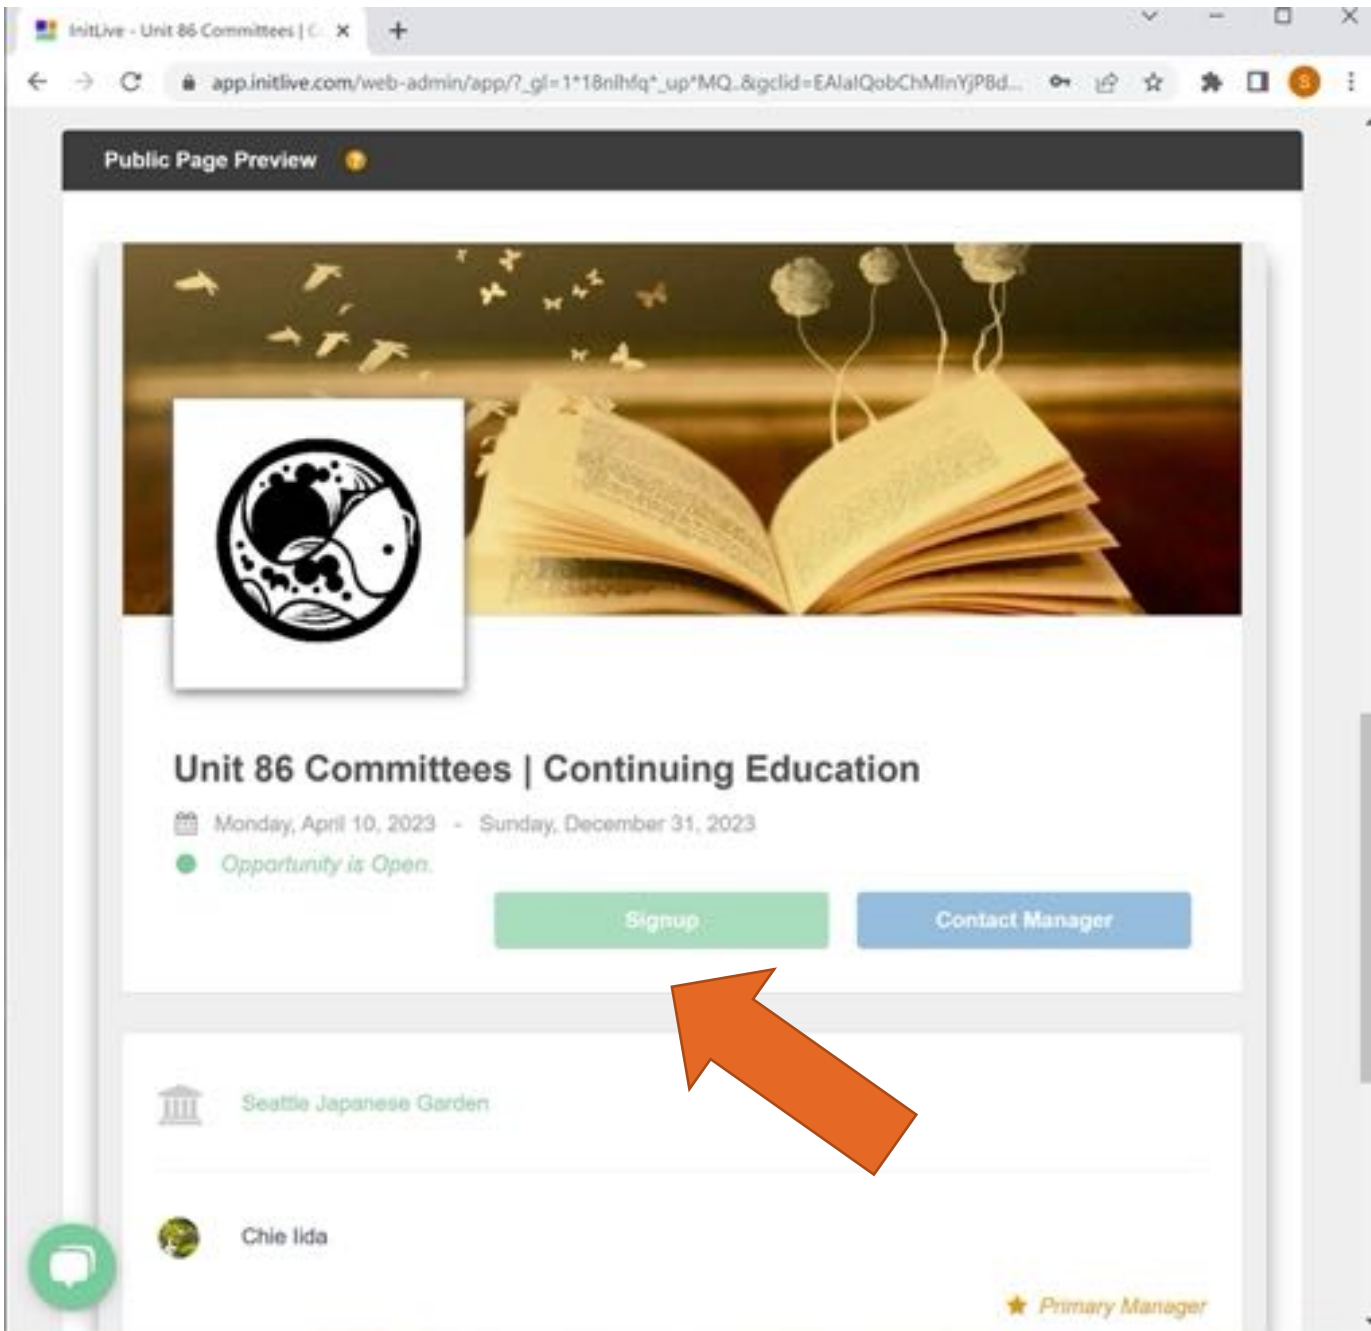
InitLive - Unit 86 Committees | C ×

app.initlive.com/web-admin/app/?_gl=1*18nlhfq*_up*MQ..&gclid=EAIaIQobChMInYjP8d...

Public Page Preview

Unit 86 Committees | Continuing Education

Monday, April 10, 2023 - Sunday, December 31, 2023

Opportunity is Open.

Signup

Contact Manager

Seattle Japanese Garden

Chie Iida

Primary Manager